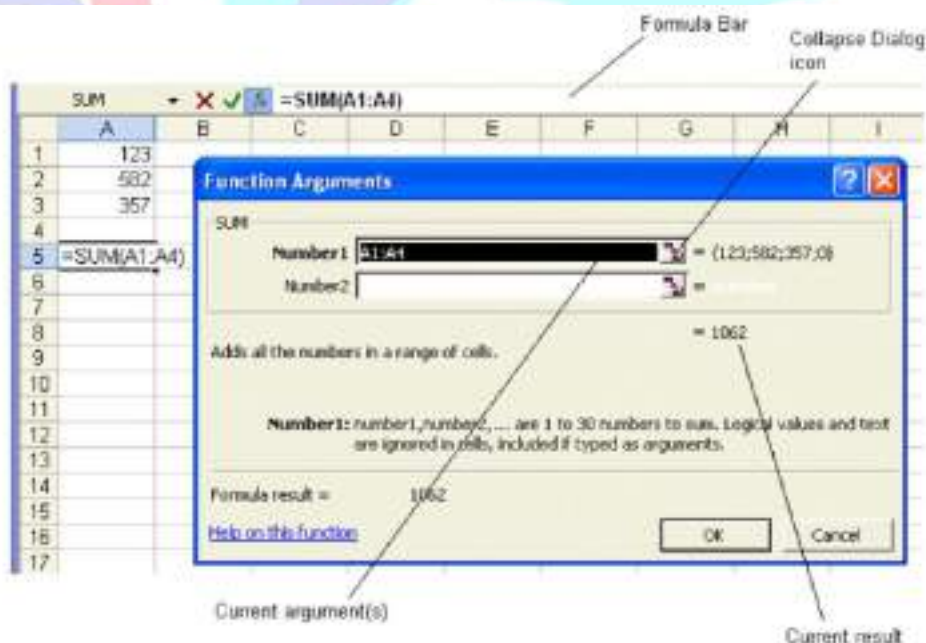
Formula Bar

Collapse Dialog icon

SUM $f_x$ =SUM(A1:A4)

| | A | B | C | D | E | F | G | H | I |
|---|---|---|---|---|---|---|---|---|---|
| 1 | 123 | | | | | | | | |
| 2 | 582 | | | | | | | | |
| 3 | 357 | | | | | | | | |
| 4 | | | | | | | | | |
| 5 | =SUM(A1:A4) | | | | | | | | |
| 6 | | | | | | | | | |
| 7 | | | | | | | | | |
| 8 | | | | | | | | | |
| 9 | | | | | | | | | |
| 10 | | | | | | | | | |
| 11 | | | | | | | | | |
| 12 | | | | | | | | | |
| 13 | | | | | | | | | |
| 14 | | | | | | | | | |
| 15 | | | | | | | | | |
| 16 | | | | | | | | | |
| 17 | | | | | | | | | |

Function Arguments

SUM

Number1 A1:A4 = {123;582;357;0}

Number2 =

= 1062

Adds all the numbers in a range of cells.

Number1: number1,number2,... are 1 to 30 numbers to sum. Logical values and text are ignored in cells, included if typed as arguments.

Formula result = 1062

Help on this function

OK

Cancel

Current argument(s)

Current result